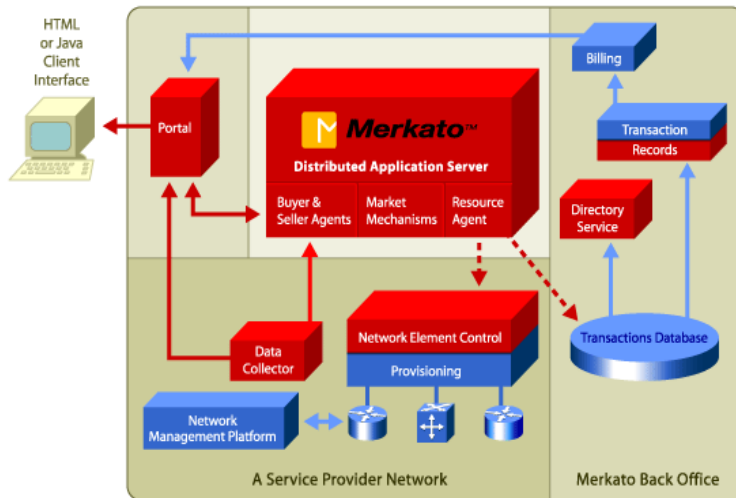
HTML or Java Client Interface

Portal

Merkato™

Distributed Application Server

Buyer & Seller Agents

Market Mechanisms

Resource Agent

Billing

Transaction

Records

Directory Service

Transactions Database

Data Collector

Network Element Control

Provisioning

Network Management Platform

A Service Provider Network

Merkato Back Office